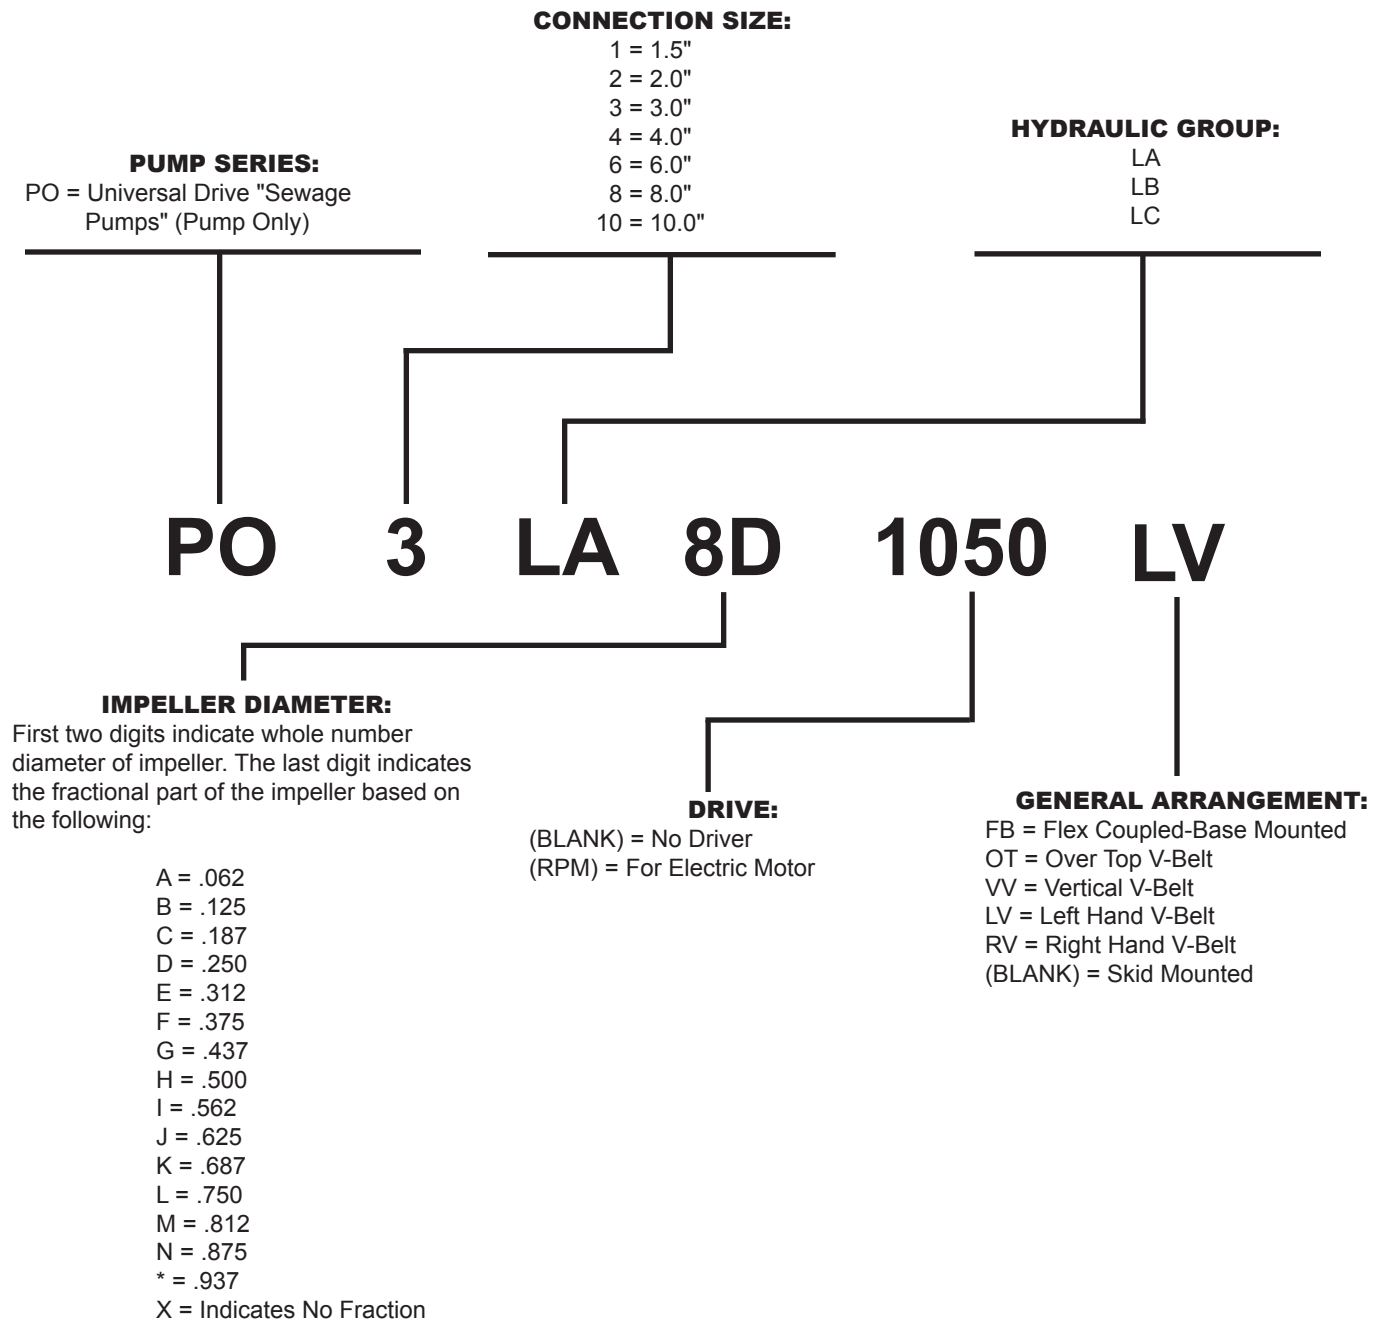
CONNECTION SIZE:
1 = 1.5"
2 = 2.0"
3 = 3.0"
4 = 4.0"
6 = 6.0"
8 = 8.0"
10 = 10.0"

PUMP SERIES:
PO = Universal Drive "Sewage Pumps" (Pump Only)

HYDRAULIC GROUP:
LA
LB
LC

PO 3 LA 8D 1050 LV

IMPELLER DIAMETER:
First two digits indicate whole number diameter of impeller. The last digit indicates the fractional part of the impeller based on the following:

A = .062
B = .125
C = .187
D = .250
E = .312
F = .375
G = .437
H = .500
I = .562
J = .625
K = .687
L = .750
M = .812
N = .875
* = .937
X = Indicates No Fraction

DRIVE:
(BLANK) = No Driver
(RPM) = For Electric Motor

GENERAL ARRANGEMENT:
FB = Flex Coupled-Base Mounted
OT = Over Top V-Belt
VV = Vertical V-Belt
LV = Left Hand V-Belt
RV = Right Hand V-Belt
(BLANK) = Skid Mounted